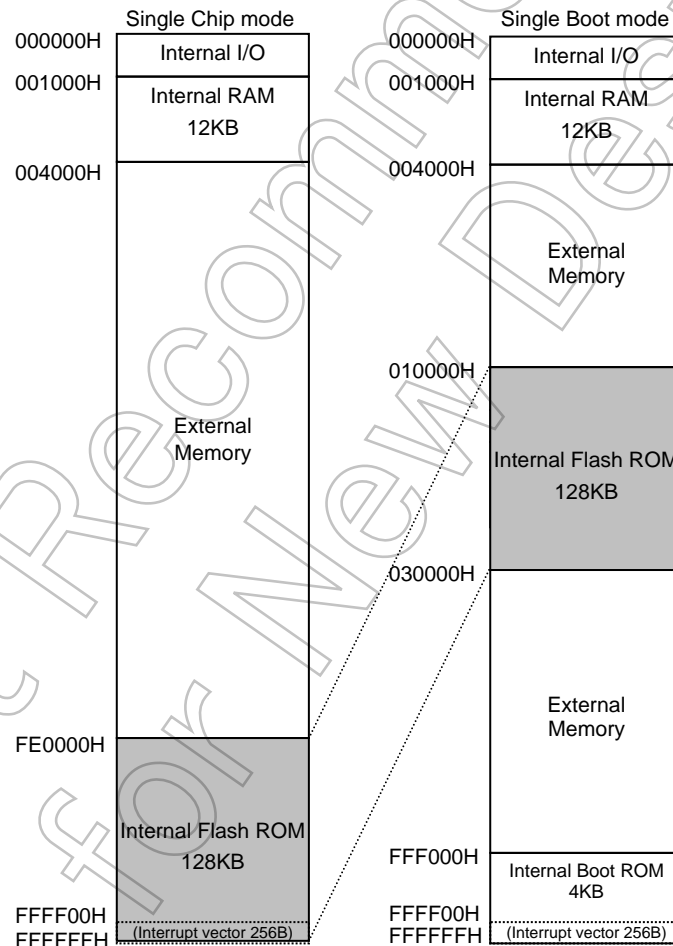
Single Chip mode

000000H
Internal I/O
001000H
Internal RAM
12KB
004000H

External
Memory

FE0000H
Internal Flash ROM
128KB
FFFF00H
FFFFFFH
(Interrupt vector 256B)

Single Boot mode

000000H
Internal I/O
001000H
Internal RAM
12KB
004000H
External
Memory
010000H
Internal Flash ROM
128KB
030000H
External
Memory
FFF000H
Internal Boot ROM
4KB
FFFF00H
FFFFFFH
(Interrupt vector 256B)